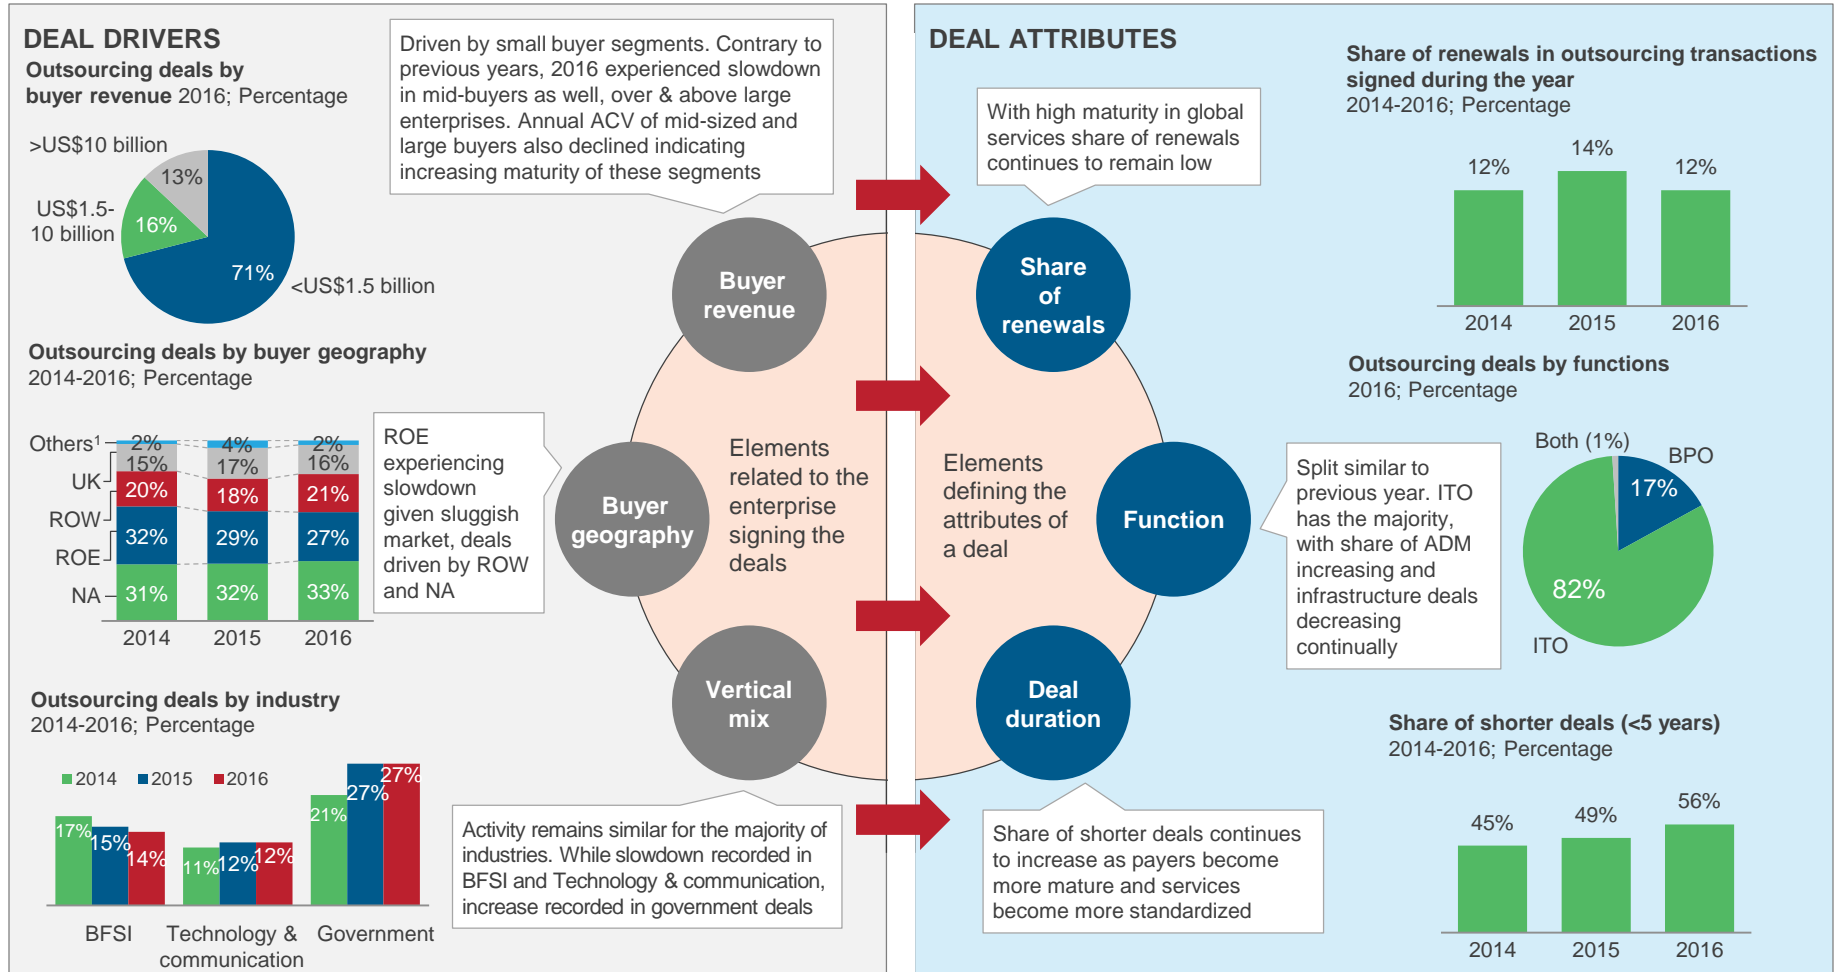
DEAL DRIVERS

Outsourcing deals by buyer revenue 2016; Percentage

>US$10 billion
13%
US$1.5-10 billion
16%
71%
<US$1.5 billion

Driven by small buyer segments. Contrary to previous years, 2016 experienced slowdown in mid-buyers as well, over & above large enterprises. Annual ACV of mid-sized and large buyers also declined indicating increasing maturity of these segments

Outsourcing deals by buyer geography 2014-2016; Percentage

| | 2014 | 2015 | 2016 |
|---|---|---|---|
| Others¹ | 2% | 4% | 2% |
| UK | 15% | 17% | 16% |
| ROW | 20% | 18% | 21% |
| ROE | 32% | 29% | 27% |
| NA | 31% | 32% | 33% |

ROE experiencing slowdown given sluggish market, deals driven by ROW and NA

Outsourcing deals by industry 2014-2016; Percentage

2014 2015 2016

| | 2014 | 2015 | 2016 |
|---|---|---|---|
| BFSI | 17% | 15% | 14% |
| Technology & communication | 11% | 12% | 12% |
| Government | 21% | 27% | 27% |

Activity remains similar for the majority of industries. While slowdown recorded in BFSI and Technology & communication, increase recorded in government deals

Buyer revenue
Buyer geography
Vertical mix
Elements related to the enterprise signing the deals

Elements defining the attributes of a deal
Share of renewals
Function
Deal duration

DEAL ATTRIBUTES

With high maturity in global services share of renewals continues to remain low

Share of renewals in outsourcing transactions signed during the year 2014-2016; Percentage

| 2014 | 2015 | 2016 |
|---|---|---|
| 12% | 14% | 12% |

Outsourcing deals by functions 2016; Percentage

Both (1%)
BPO
17%
82%
ITO

Split similar to previous year. ITO has the majority, with share of ADM increasing and infrastructure deals decreasing continually

Share of shorter deals (<5 years) 2014-2016; Percentage

| 2014 | 2015 | 2016 |
|---|---|---|
| 45% | 49% | 56% |

Share of shorter deals continues to increase as payers become more mature and services become more standardized